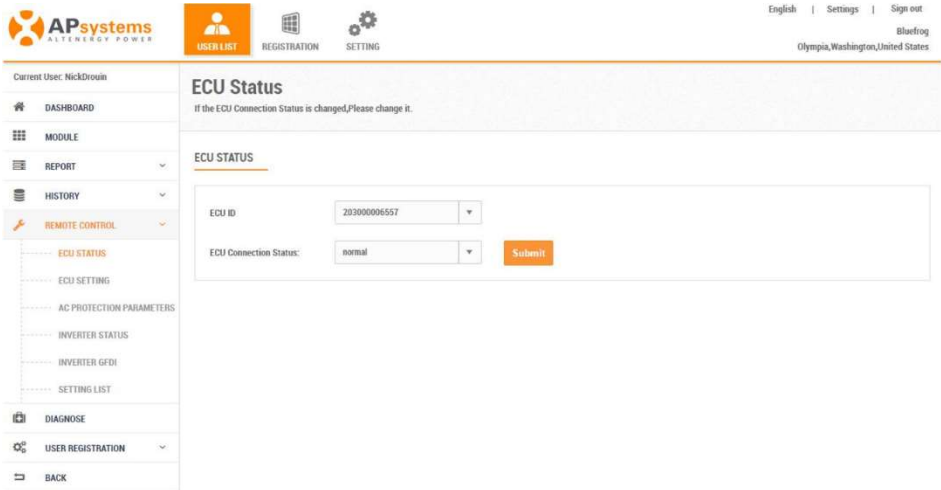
APsystems
ALTENERGY POWER

USER LIST
REGISTRATION
SETTING

English | Settings | Sign out
Bluefrog
Olympia,Washington,United States

Current User: NickDrouin

DASHBOARD
MODULE
REPORT
HISTORY
REMOTE CONTROL
ECU STATUS
ECU SETTING
AC PROTECTION PARAMETERS
INVERTER STATUS
INVERTER GFDI
SETTING LIST
DIAGNOSE
USER REGISTRATION
BACK

ECU Status
If the ECU Connection Status is changed,Please change it.

ECU STATUS

| ECU ID | 203000006557 |
|---|---|
| ECU Connection Status: | normal |

Submit